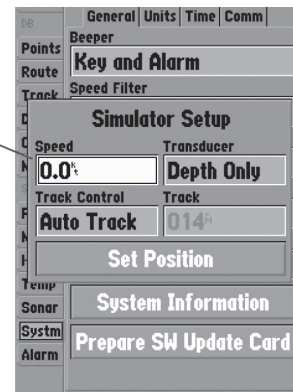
DB
General Units Time Comm
Points
Beeper
Key and Alarm
Route
Track
Speed Filter
Simulator Setup
Speed
Transducer
$0.0^{k}_{t}$
Depth Only
Track Control
Track
Auto Track
$014^{\circ}_{M}$
Set Position
Temp
Sonar
System Information
Systm
Prepare SW Update Card
Alarm